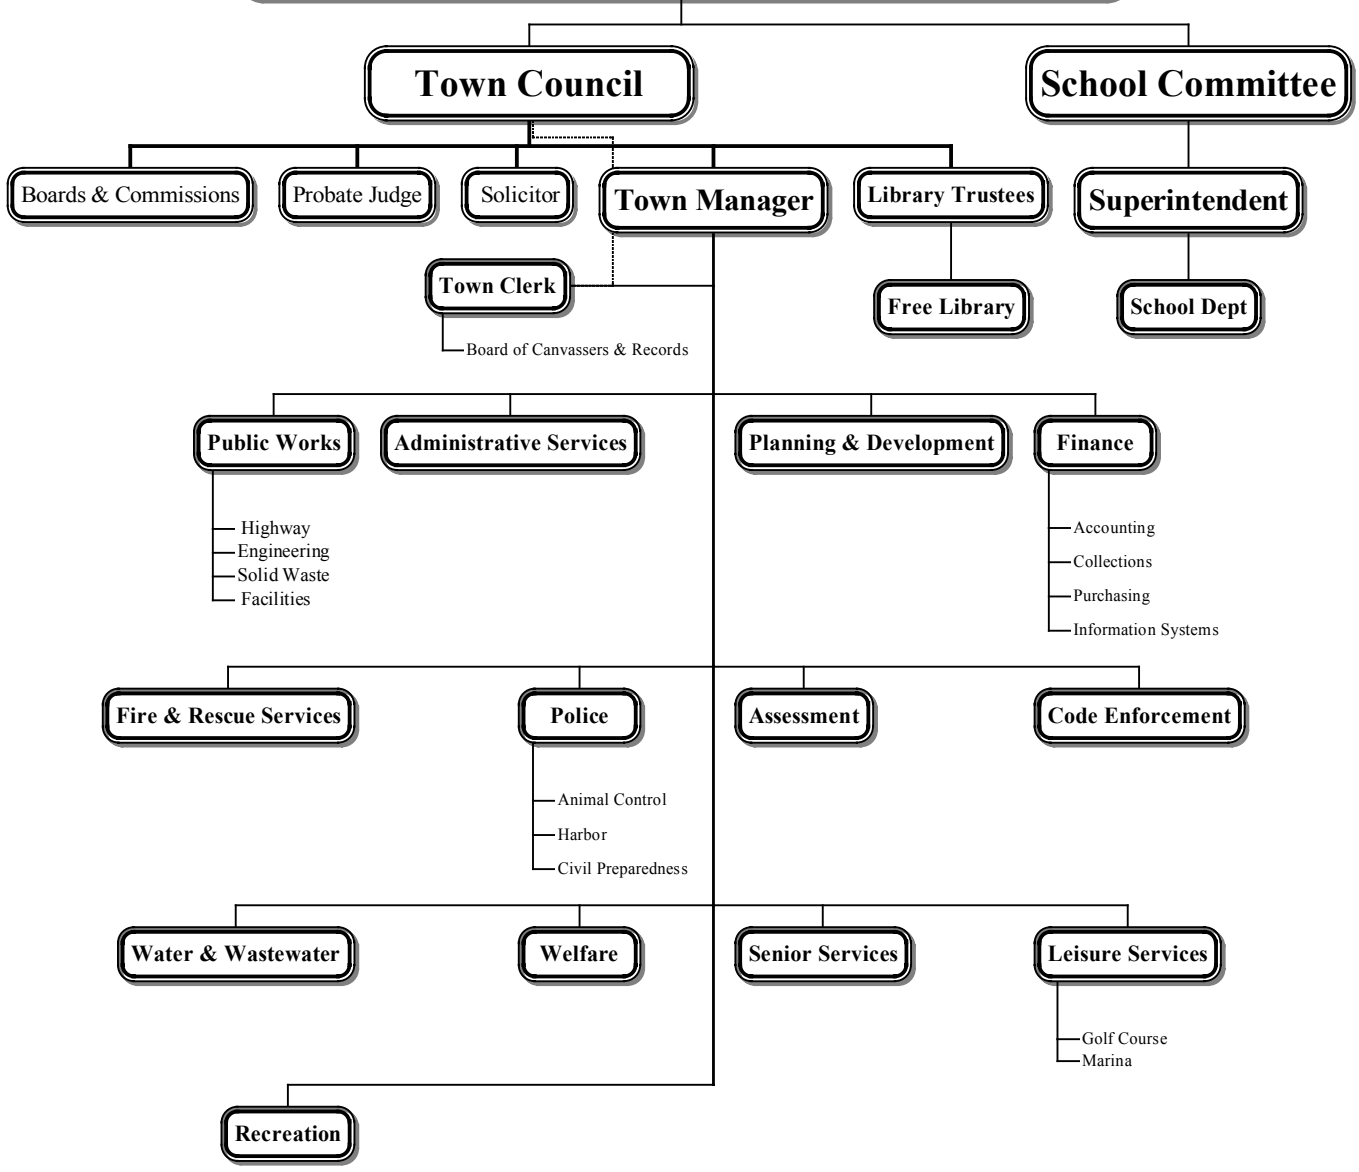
Town Council

School Committee

Boards & Commissions

Probate Judge

Solicitor

Town Manager

Library Trustees

Superintendent

Town Clerk

Board of Canvassers & Records

Free Library

School Dept

Public Works

Highway
Engineering
Solid Waste
Facilities

Administrative Services

Planning & Development

Finance

Accounting
Collections
Purchasing
Information Systems

Fire & Rescue Services

Police

Animal Control
Harbor
Civil Preparedness

Assessment

Code Enforcement

Water & Wastewater

Welfare

Senior Services

Leisure Services

Golf Course
Marina

Recreation